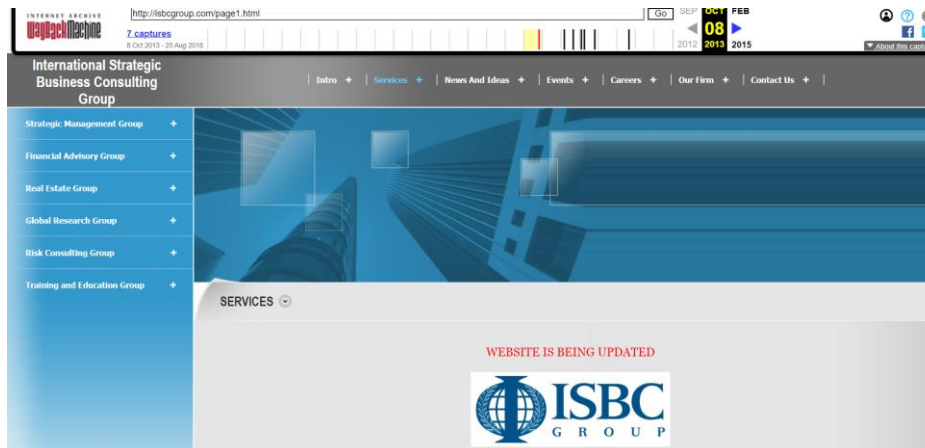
INTERNET ARCHIVE
WaybackMachine
http://isbcgroup.com/page1.html
Go
7 captures
8 Oct 2013 - 25 Aug 2016
SEP OCT FEB
08
2012 2013 2015
About this capt

International Strategic Business Consulting Group

Intro + | Services + | News And Ideas + | Events + | Careers + | Our Firm + | Contact Us +

Strategic Management Group +
Financial Advisory Group +
Real Estate Group +
Global Research Group +
Risk Consulting Group +
Training and Education Group +

SERVICES

WEBSITE IS BEING UPDATED

ISBC
G R O U P